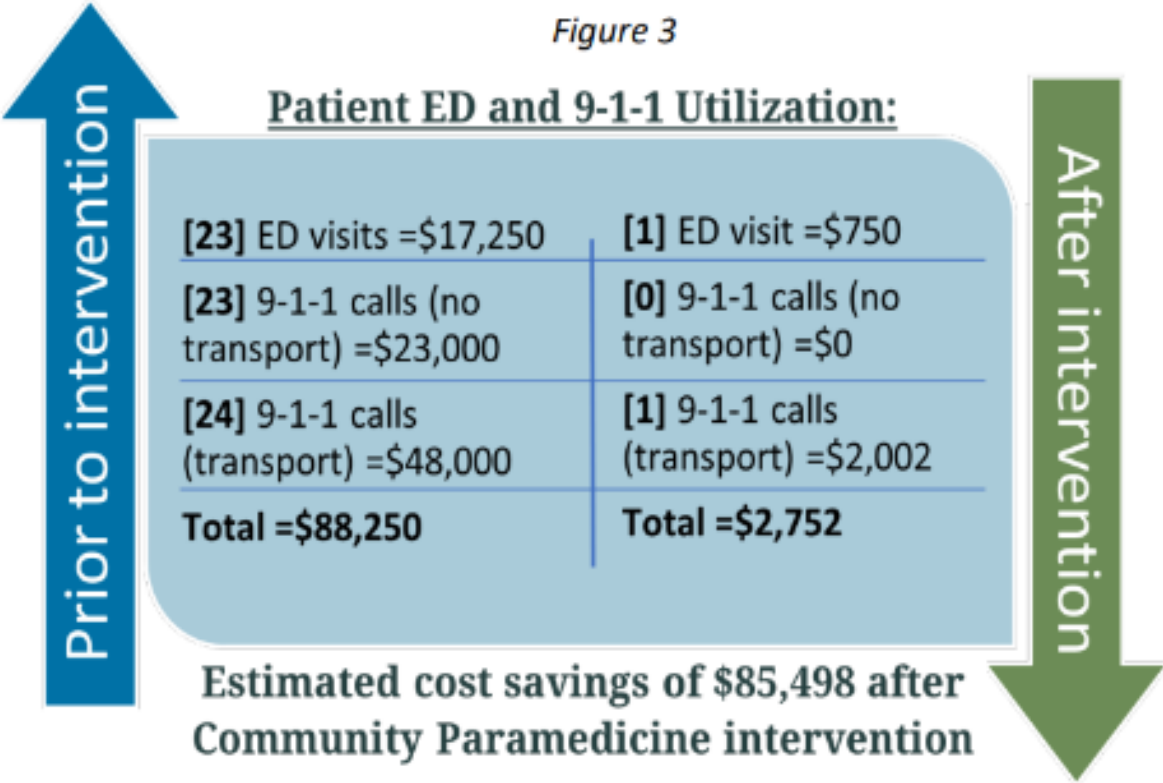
Figure 3

Prior to intervention

Patient ED and 9-1-1 Utilization:

| [23] ED visits =$17,250 | [1] ED visit =$750 |
|---|---|
| [23] 9-1-1 calls (no transport) =$23,000 | [0] 9-1-1 calls (no transport) =$0 |
| [24] 9-1-1 calls (transport) =$48,000 | [1] 9-1-1 calls (transport) =$2,002 |
| Total =$88,250 | Total =$2,752 |

After intervention

Estimated cost savings of $85,498 after Community Paramedicine intervention